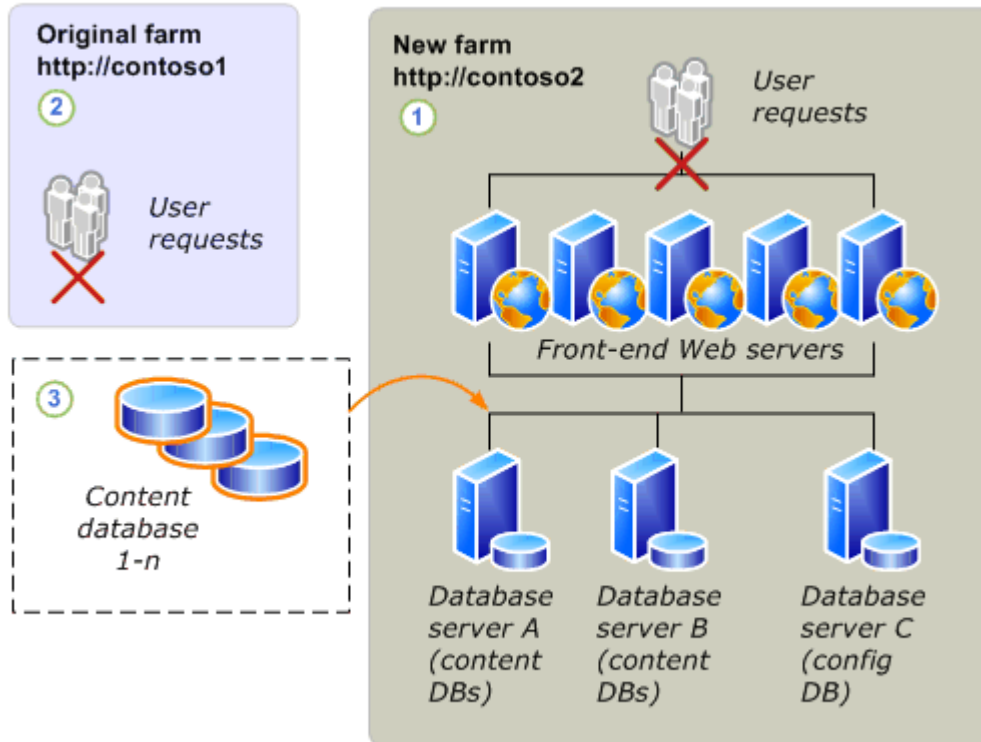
Original farm
http://contoso1

2

User requests

3

Content database 1-n

New farm
http://contoso2

1

User requests

Front-end Web servers

Database server A (content DBs)

Database server B (content DBs)

Database server C (config DB)